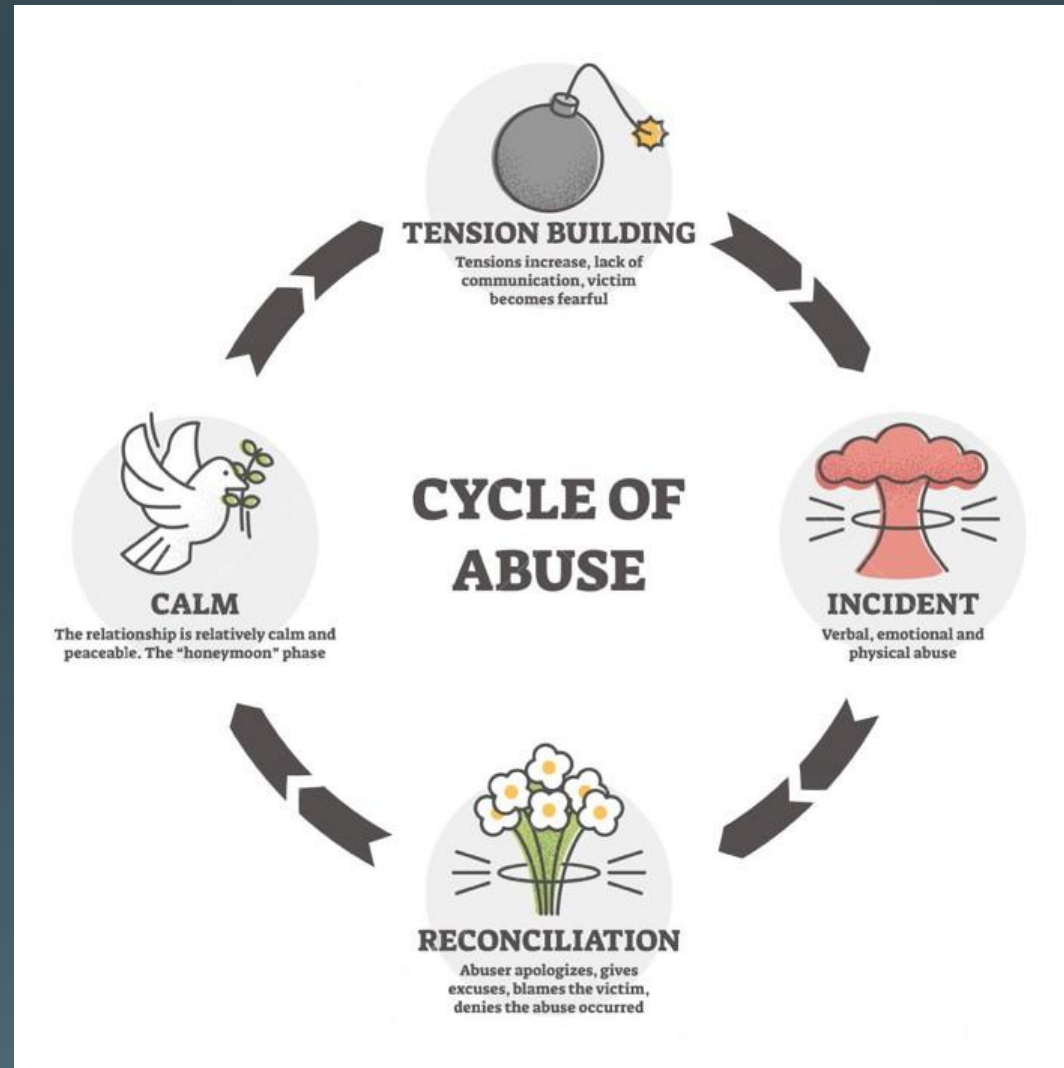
TENSION BUILDING
Tensions increase, lack of communication, victim becomes fearful

CALM
The relationship is relatively calm and peaceable. The "honeymoon" phase

CYCLE OF ABUSE

INCIDENT
Verbal, emotional and physical abuse

RECONCILIATION
Abuser apologizes, gives excuses, blames the victim, denies the abuse occurred